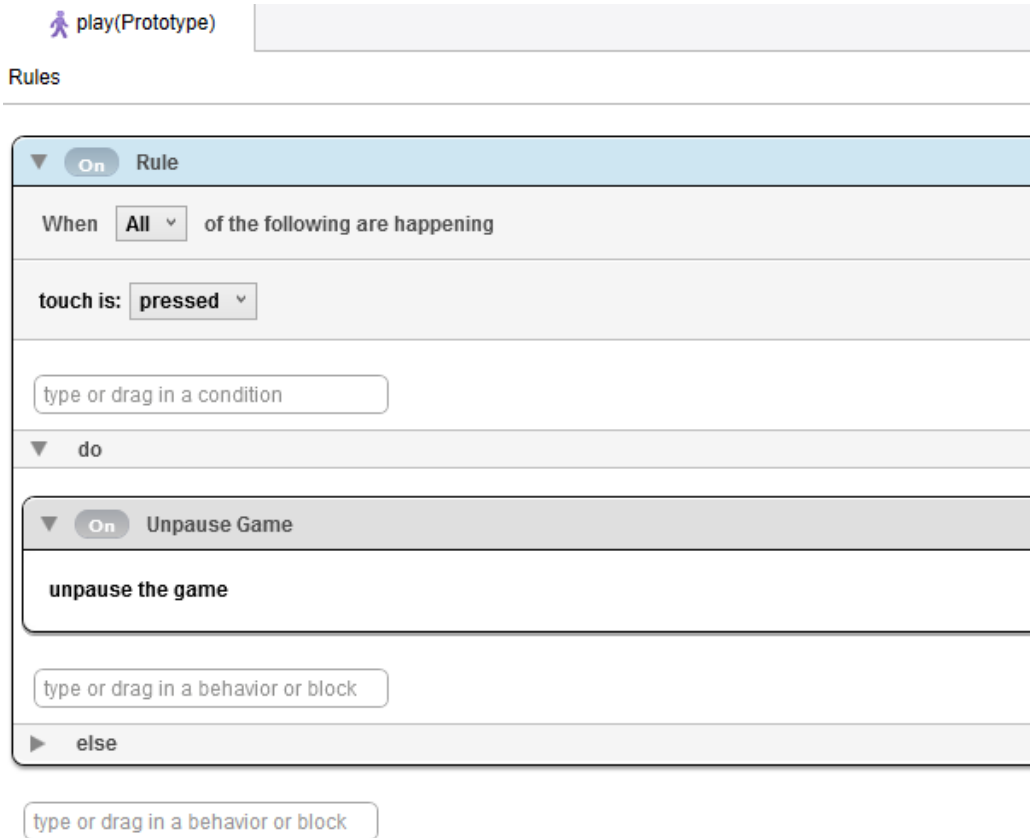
play(Prototype)

Rules

On Rule

When All of the following are happening

touch is: pressed

type or drag in a condition

do

On Unpause Game

unpause the game

type or drag in a behavior or block

else

type or drag in a behavior or block